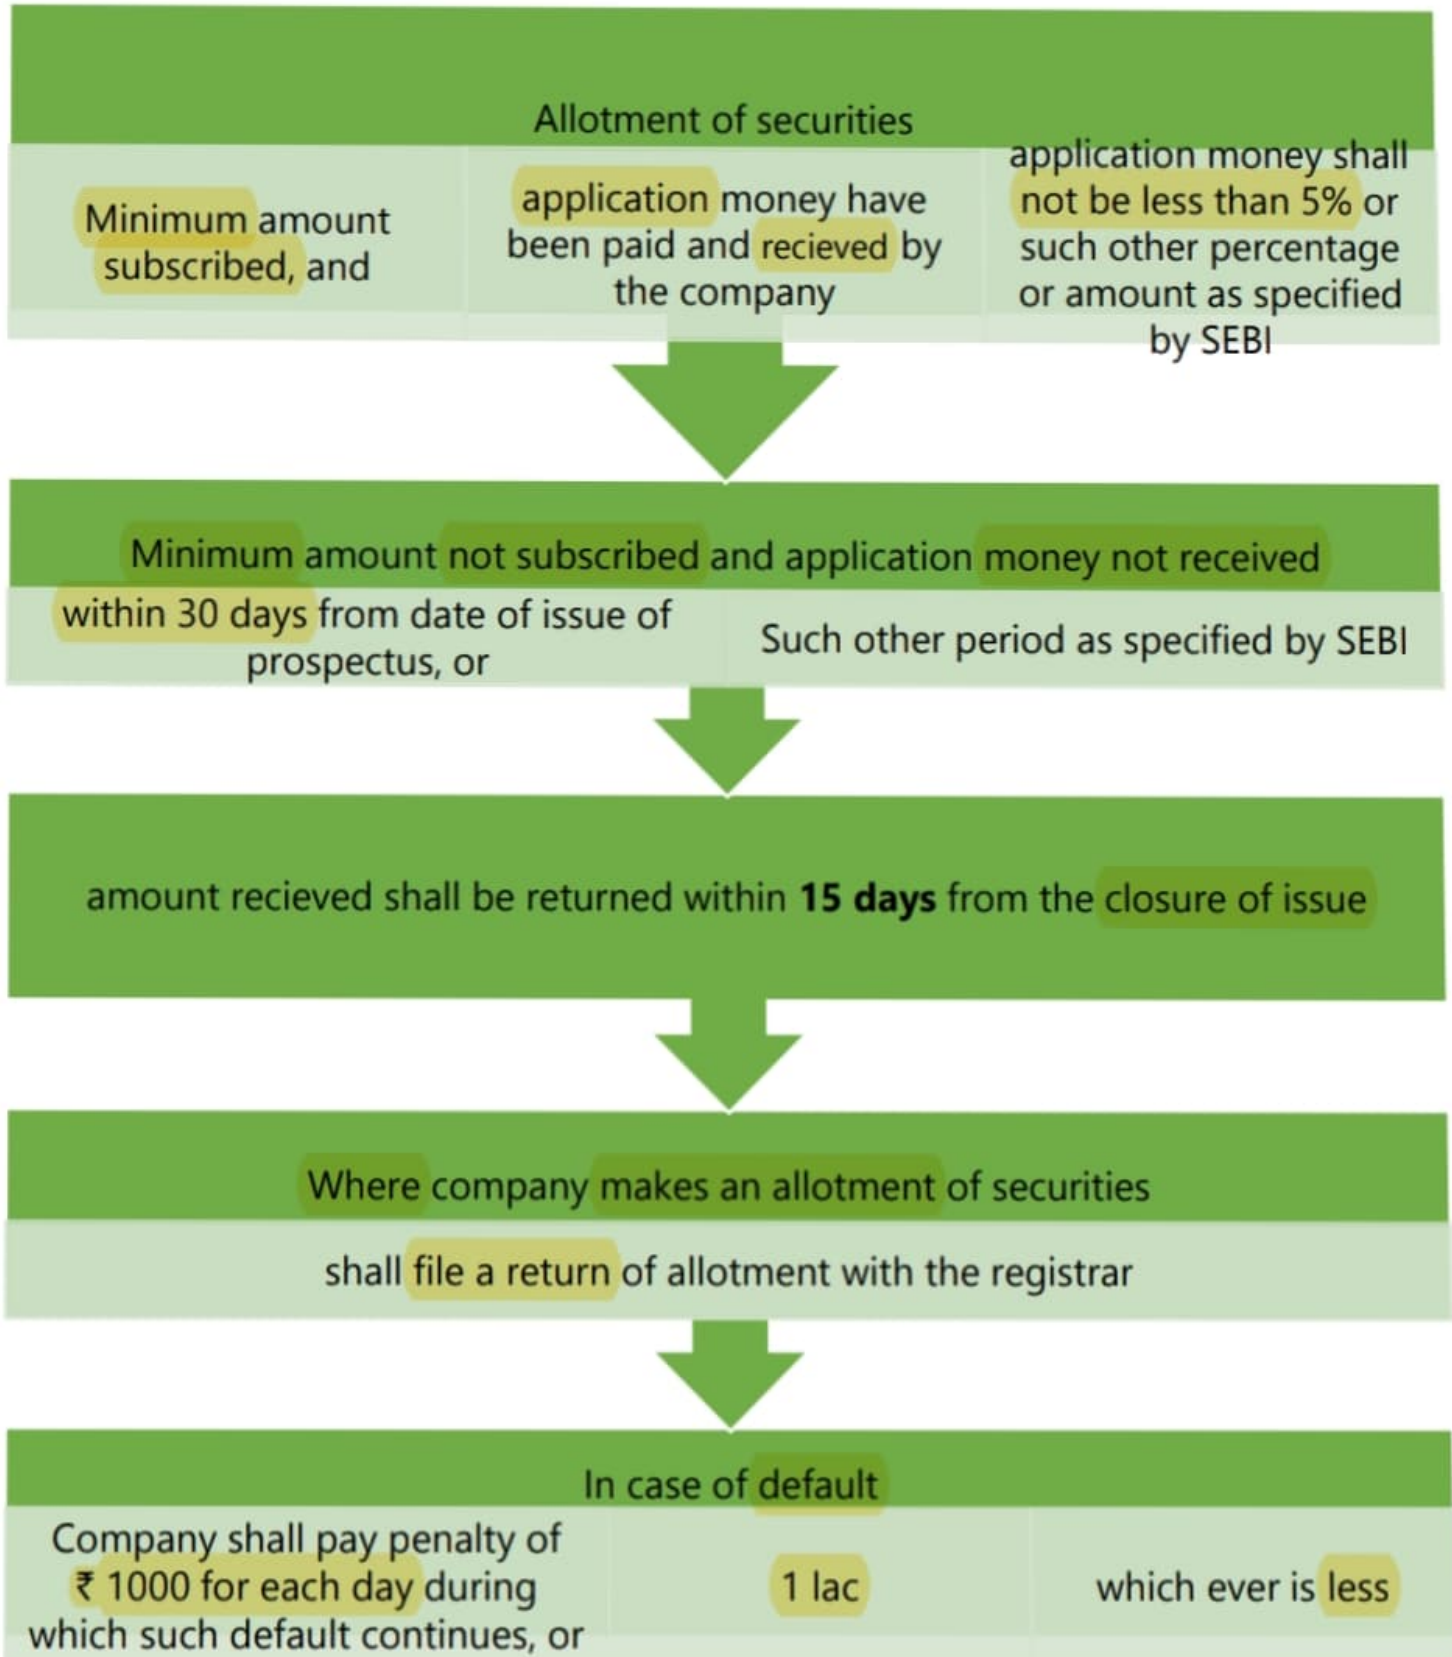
Allotment of securities

Minimum amount subscribed, and

application money have been paid and recieved by the company

application money shall not be less than 5% or such other percentage or amount as specified by SEBI

Minimum amount not subscribed and application money not received

within 30 days from date of issue of prospectus, or

Such other period as specified by SEBI

amount recieved shall be returned within **15 days** from the closure of issue

Where company makes an allotment of securities

shall file a return of allotment with the registrar

In case of default

Company shall pay penalty of ₹ 1000 for each day during which such default continues, or

1 lac

which ever is less